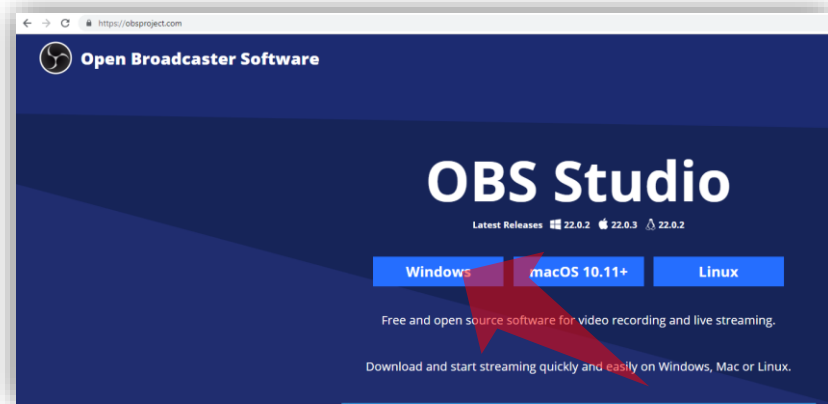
https://obsproject.com

Open Broadcaster Software

OBS Studio

Latest Releases 22.0.2 22.0.3 22.0.2

Windows macOS 10.11+ Linux

Free and open source software for video recording and live streaming.

Download and start streaming quickly and easily on Windows, Mac or Linux.